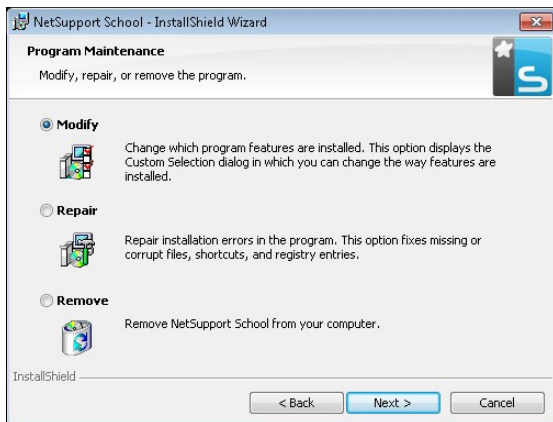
NetSupport School - InstallShield Wizard

Program Maintenance

Modify, repair, or remove the program.

Modify

Change which program features are installed. This option displays the Custom Selection dialog in which you can change the way features are installed.

Repair

Repair installation errors in the program. This option fixes missing or corrupt files, shortcuts, and registry entries.

Remove

Remove NetSupport School from your computer.

InstallShield

< Back | Next > | Cancel